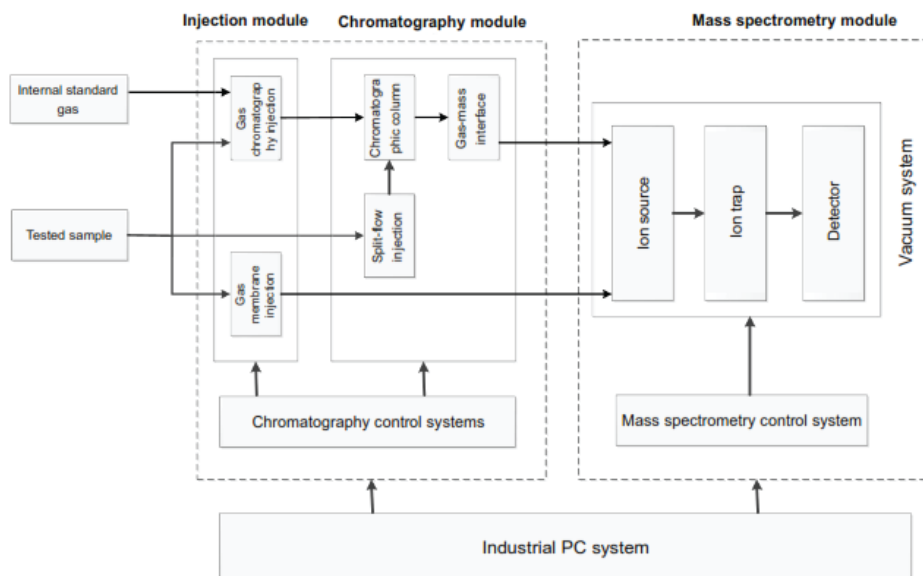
Injection module

Chromatography module

Mass spectrometry module

Internal standard gas

Tested sample

Gas chromatography injection

Gas membrane injection

Chromatographic column

Gas-mass interface

Split-fow injection

Ion source

Ion trap

Detector

Vacuum system

Chromatography control systems

Mass spectrometry control system

Industrial PC system